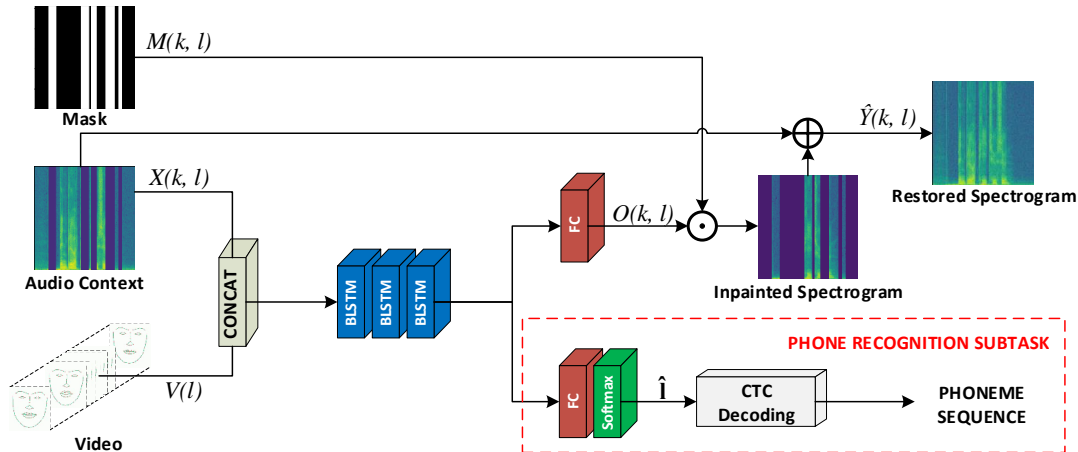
$M(k, l)$

Mask

$\hat{Y}(k, l)$

Restored Spectrogram

$X(k, l)$

Audio Context

FC

$O(k, l)$

CONCAT

BLSTM BLSTM BLSTM

Inpainted Spectrogram

PHONE RECOGNITION SUBTASK

FC

Softmax

$\hat{\mathbf{l}}$

CTC Decoding

PHONEME SEQUENCE

$V(l)$

Video